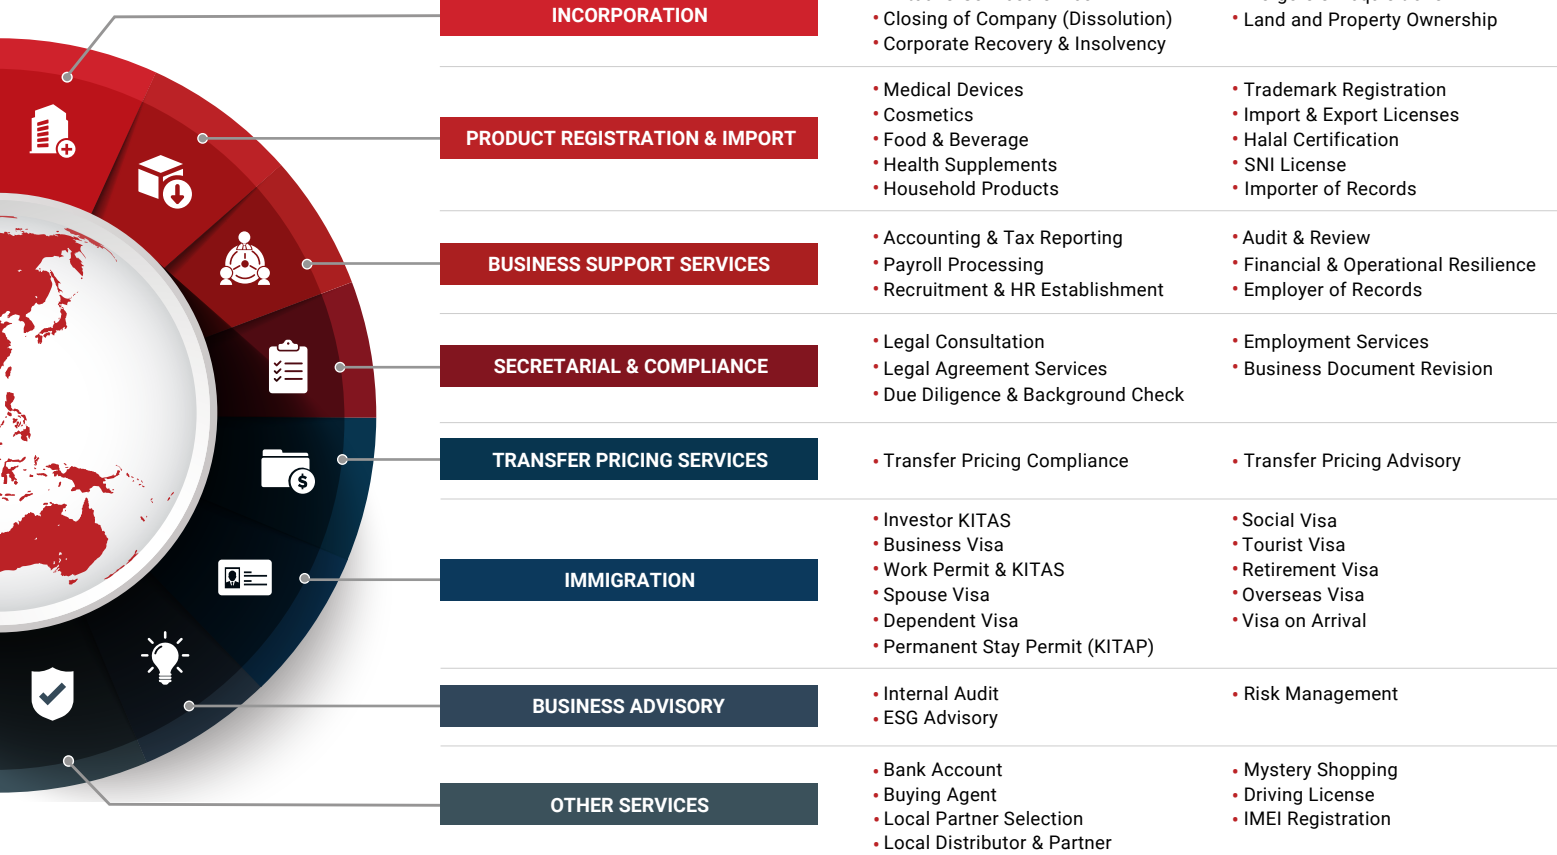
INCORPORATION

• Closing of Company (Dissolution)
• Corporate Recovery & Insolvency

• Land and Property Ownership

PRODUCT REGISTRATION & IMPORT

• Medical Devices
• Cosmetics
• Food & Beverage
• Health Supplements
• Household Products

• Trademark Registration
• Import & Export Licenses
• Halal Certification
• SNI License
• Importer of Records

BUSINESS SUPPORT SERVICES

• Accounting & Tax Reporting
• Payroll Processing
• Recruitment & HR Establishment

• Audit & Review
• Financial & Operational Resilience
• Employer of Records

SECRETARIAL & COMPLIANCE

• Legal Consultation
• Legal Agreement Services
• Due Diligence & Background Check

• Employment Services
• Business Document Revision

TRANSFER PRICING SERVICES

• Transfer Pricing Compliance

• Transfer Pricing Advisory

IMMIGRATION

• Investor KITAS
• Business Visa
• Work Permit & KITAS
• Spouse Visa
• Dependent Visa
• Permanent Stay Permit (KITAP)

• Social Visa
• Tourist Visa
• Retirement Visa
• Overseas Visa
• Visa on Arrival

BUSINESS ADVISORY

• Internal Audit
• ESG Advisory

• Risk Management

OTHER SERVICES

• Bank Account
• Buying Agent
• Local Partner Selection
• Local Distributor & Partner

• Mystery Shopping
• Driving License
• IMEI Registration